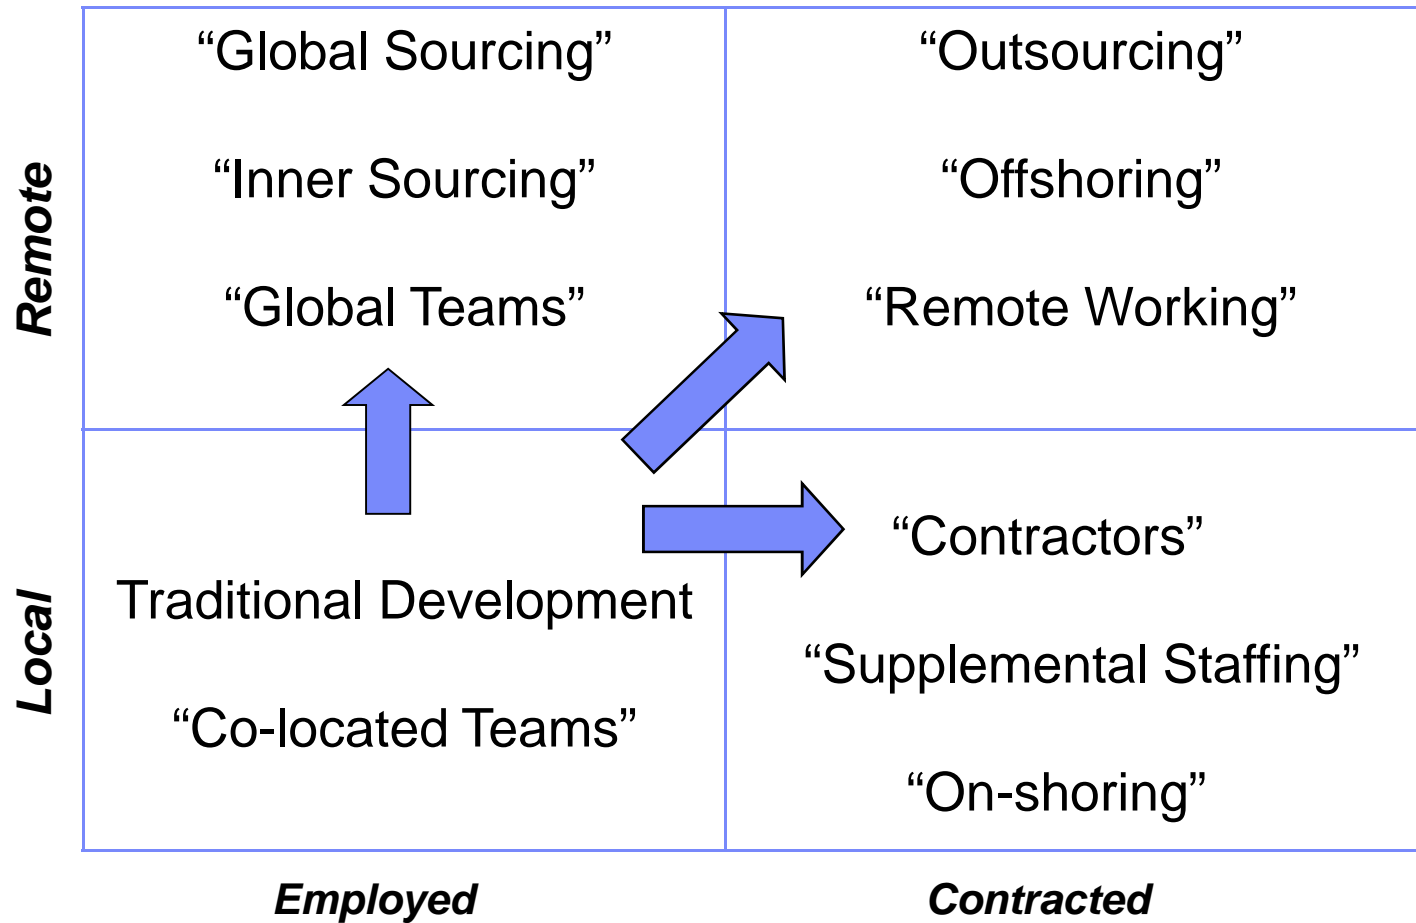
Remote

“Global Sourcing”

“Inner Sourcing”

“Global Teams”

“Outsourcing”

“Offshoring”

“Remote Working”

Local

Traditional Development

“Co-located Teams”

“Contractors”

“Supplemental Staffing”

“On-shoring”

Employed

Contracted